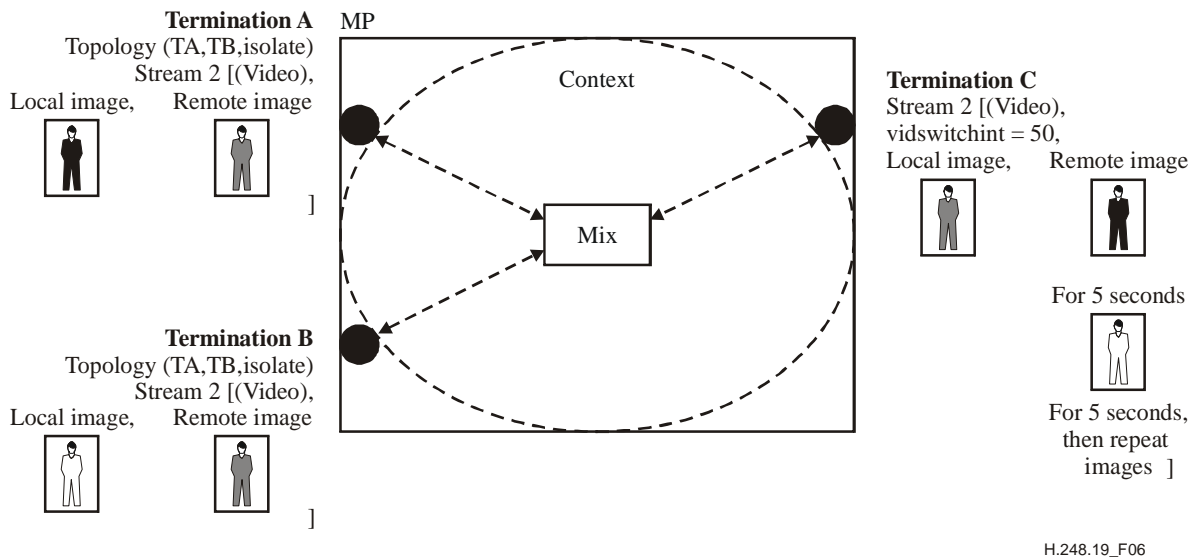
**Termination A**
Topology (TA,TB,isolate)
Stream 2 [(Video),
Local image, Remote image

]

MP

Context

Mix

**Termination B**
Topology (TA,TB,isolate)
Stream 2 [(Video),
Local image, Remote image

]

**Termination C**
Stream 2 [(Video),
vidswitchint = 50,
Local image, Remote image

For 5 seconds

For 5 seconds, then repeat images ]

H.248.19_F06